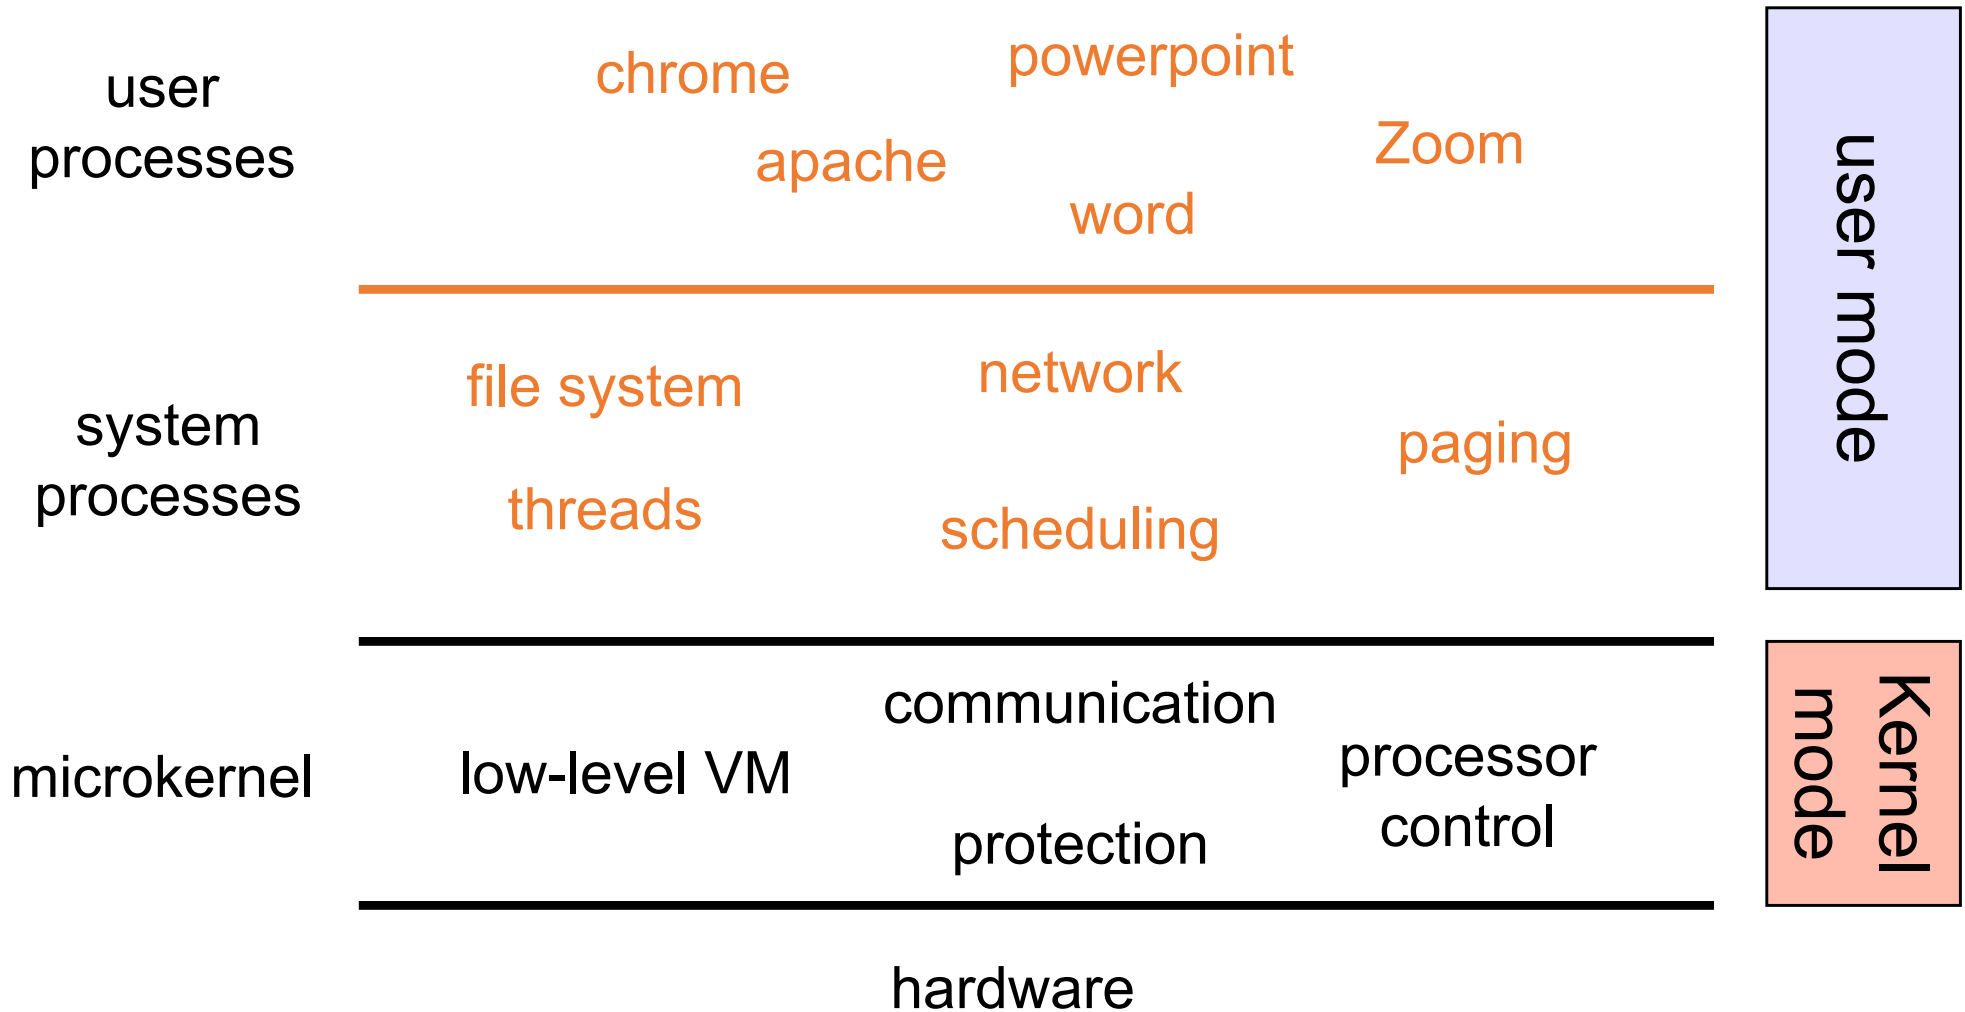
user processes

chrome

powerpoint

apache

Zoom

word

user mode

system processes

file system

network

paging

threads

scheduling

microkernel

communication

low-level VM

processor control

protection

Kernel mode

hardware